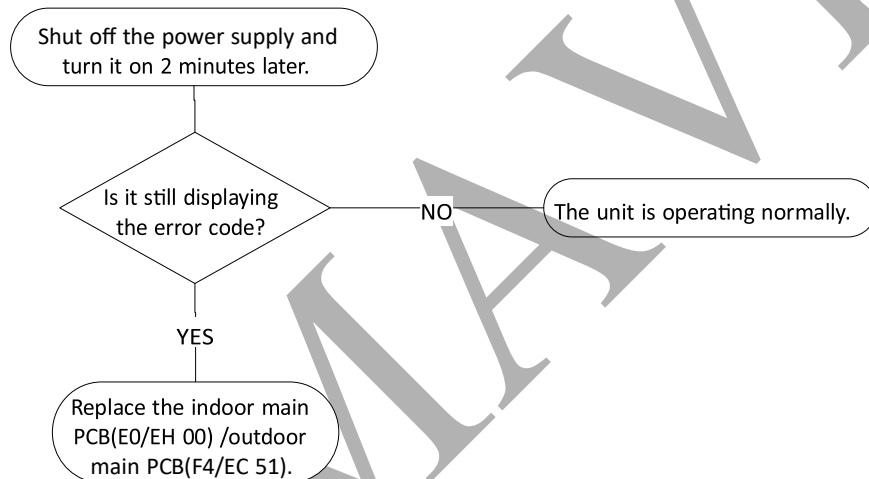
Shut off the power supply and turn it on 2 minutes later.

Is it still displaying the error code?

NO

The unit is operating normally.

YES

Replace the indoor main PCB(E0/EH 00) /outdoor main PCB(F4/EC 51).